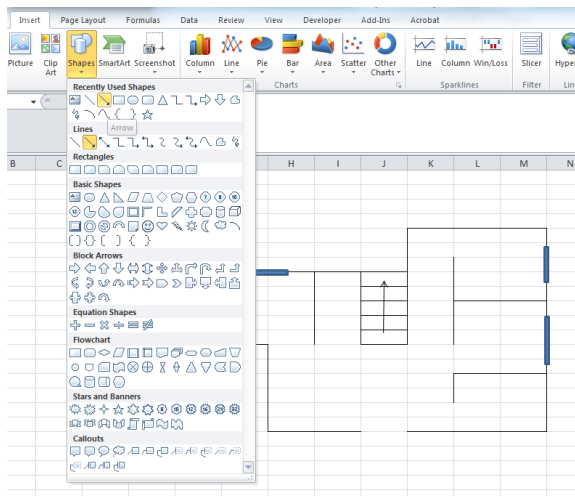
Insert Page Layout Formulas Data Review View Developer Add-Ins Acrobat

Picture Clip Art Shapes SmartArt Screenshot Column Line Pie Bar Area Scatter Other Charts Line Column Win/Loss Slicer Hyper

Charts Sparklines Filter Lin

Recently Used Shapes

Arrow

Lines

Rectangles

Basic Shapes

Block Arrows

Equation Shapes

Flowchart

Stars and Banners

Callouts

B C H I J K L M N